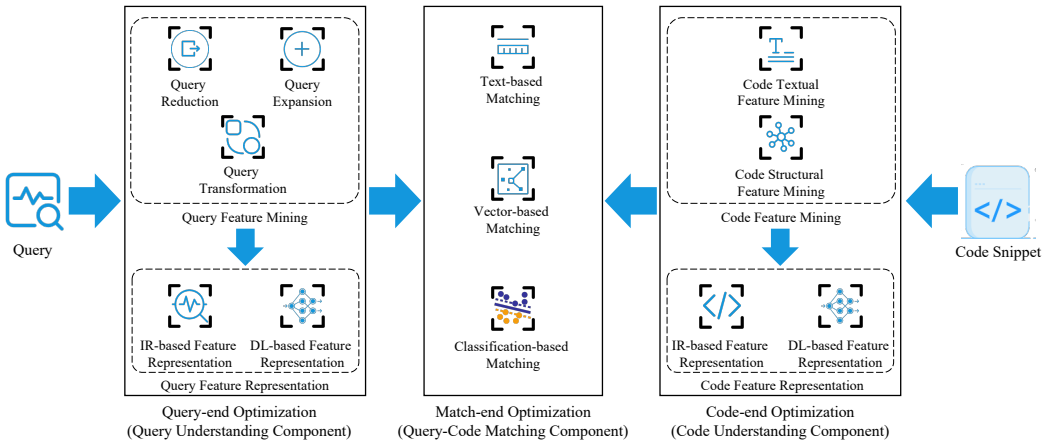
Query

Query Reduction

Query Expansion

Query Transformation

Query Feature Mining

IR-based Feature Representation

DL-based Feature Representation

Query Feature Representation

Query-end Optimization
(Query Understanding Component)

Text-based Matching

Vector-based Matching

Classification-based Matching

Match-end Optimization
(Query-Code Matching Component)

Code Textual Feature Mining

Code Structural Feature Mining

Code Feature Mining

IR-based Feature Representation

DL-based Feature Representation

Code Feature Representation

Code-end Optimization
(Code Understanding Component)

</>

Code Snippet